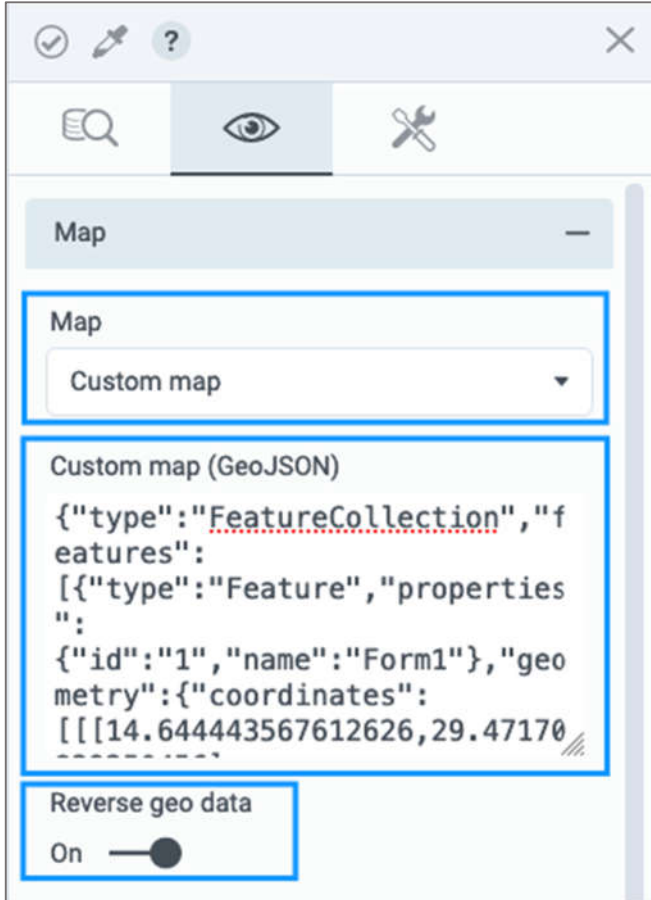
?

Map

Map

Custom map

Custom map (GeoJSON)

{"type":"FeatureCollection","features":[{"type":"Feature","properties":{"id":"1","name":"Form1"},"geometry":{"coordinates":[[[14.644443567612626,29.47170

Reverse geo data

On